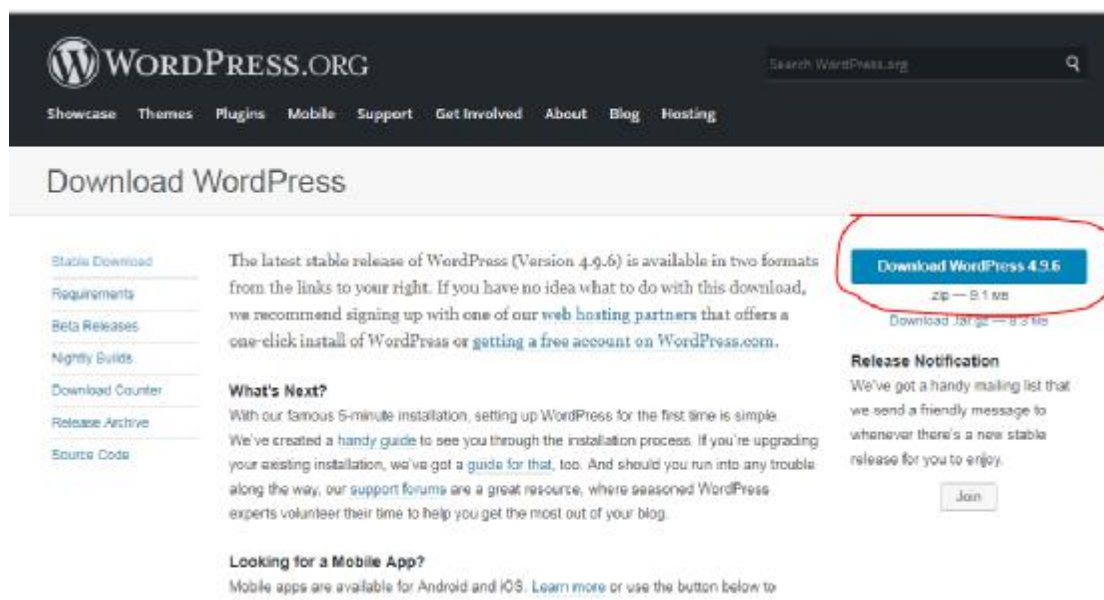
WordPress.org

Search WordPress.org

Showcase Themes Plugins Mobile Support Get Involved About Blog Hosting

Download WordPress

Stable Download
Requirements
Beta Releases
Nightly Builds
Download Counter
Release Archive
Source Code

The latest stable release of WordPress (Version 4.9.6) is available in two formats from the links to your right. If you have no idea what to do with this download, we recommend signing up with one of our web hosting partners that offers a one-click install of WordPress or getting a free account on WordPress.com.

What's Next?
With our famous 5-minute installation, setting up WordPress for the first time is simple. We've created a handy guide to see you through the installation process. If you're upgrading your existing installation, we've got a guide for that, too. And should you run into any trouble along the way, our support forums are a great resource, where seasoned WordPress experts volunteer their time to help you get the most out of your blog.

Looking for a Mobile App?
Mobile apps are available for Android and iOS. Learn more or use the button below to

Download WordPress 4.9.6
.zip — 9.1 MB
Download .tar.gz — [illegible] MB

Release Notification
We've got a handy mailing list that we send a friendly message to whenever there's a new stable release for you to enjoy.

Join